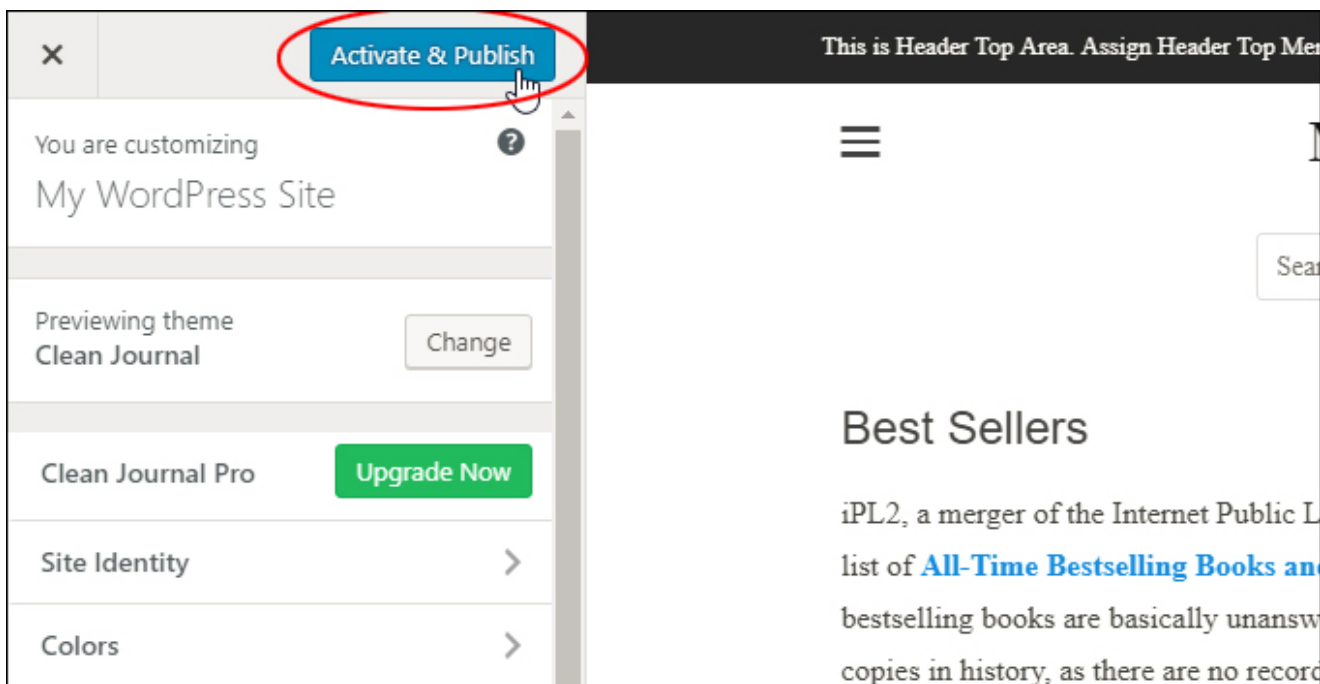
×

Activate & Publish

You are customizing

My WordPress Site

Previewing theme

Clean Journal

Change

Clean Journal Pro

Upgrade Now

Site Identity

Colors

This is Header Top Area. Assign Header Top Me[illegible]

Sear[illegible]

Best Sellers

iPL2, a merger of the Internet Public L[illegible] list of **All-Time Bestselling Books an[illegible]** bestselling books are basically unansw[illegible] copies in history, as there are no record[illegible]